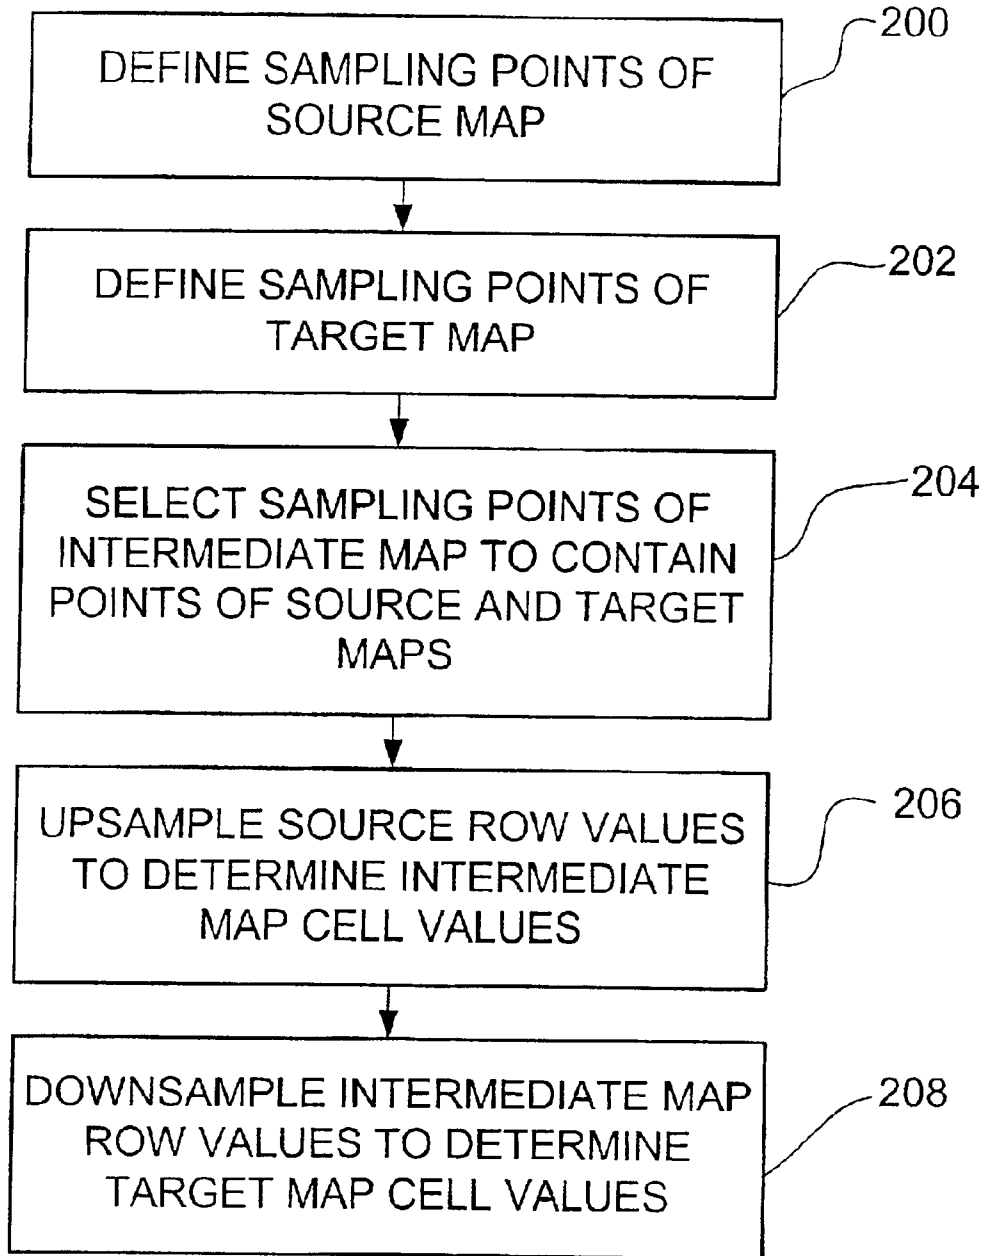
DEFINE SAMPLING POINTS OF SOURCE MAP

200

DEFINE SAMPLING POINTS OF TARGET MAP

202

SELECT SAMPLING POINTS OF INTERMEDIATE MAP TO CONTAIN POINTS OF SOURCE AND TARGET MAPS

204

UPSAMPLE SOURCE ROW VALUES TO DETERMINE INTERMEDIATE MAP CELL VALUES

206

DOWNSAMPLE INTERMEDIATE MAP ROW VALUES TO DETERMINE TARGET MAP CELL VALUES

208